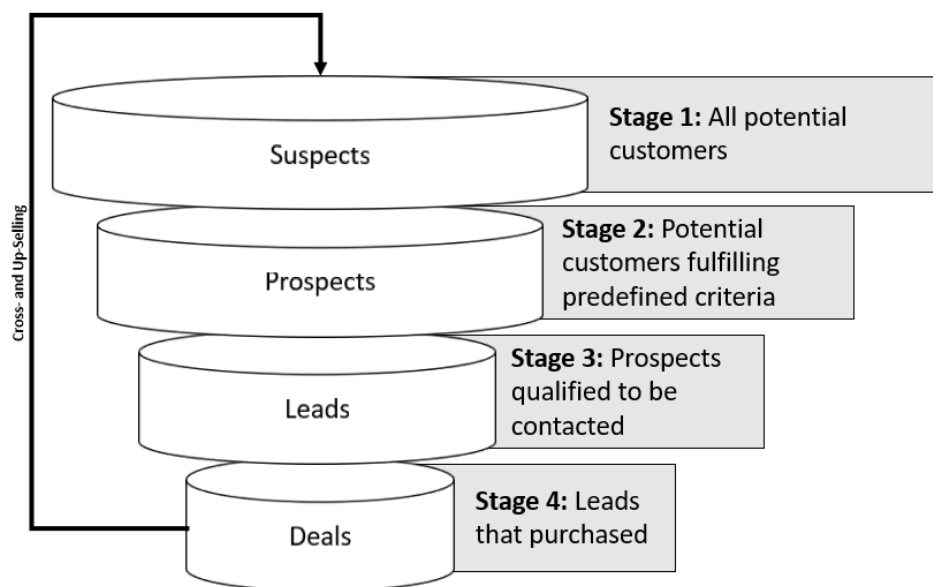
Cross- and Up-Selling

Suspects

**Stage 1:** All potential customers

Prospects

**Stage 2:** Potential customers fulfilling predefined criteria

Leads

**Stage 3:** Prospects qualified to be contacted

Deals

**Stage 4:** Leads that purchased